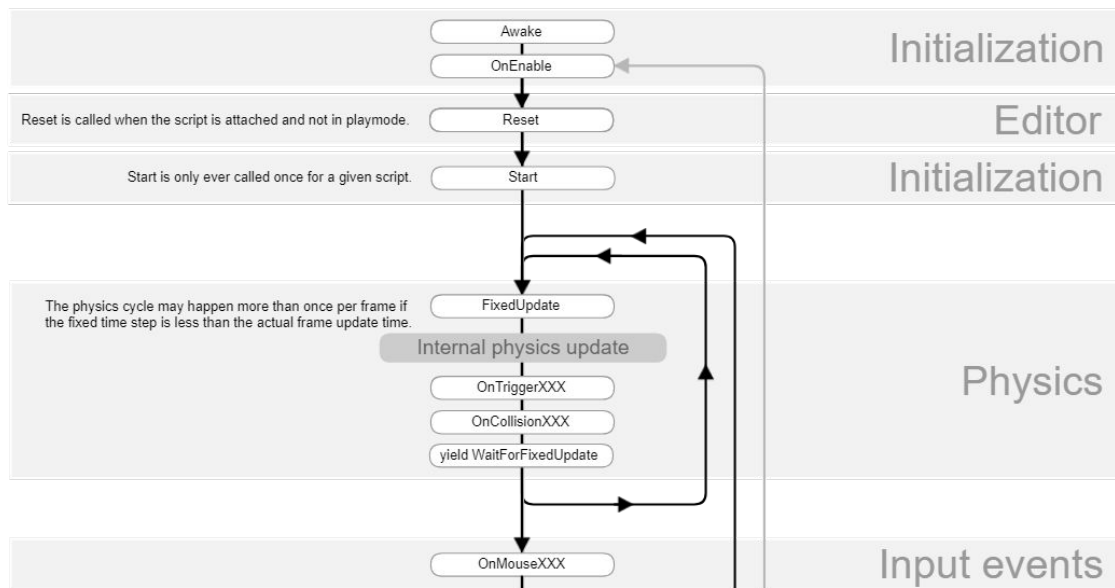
Awake

OnEnable

Initialization

Reset is called when the script is attached and not in playmode.

Reset

Editor

Start is only ever called once for a given script.

Start

Initialization

The physics cycle may happen more than once per frame if the fixed time step is less than the actual frame update time.

FixedUpdate

Internal physics update

OnTriggerXXX

OnCollisionXXX

yield WaitForFixedUpdate

Physics

OnMouseXXX

Input events